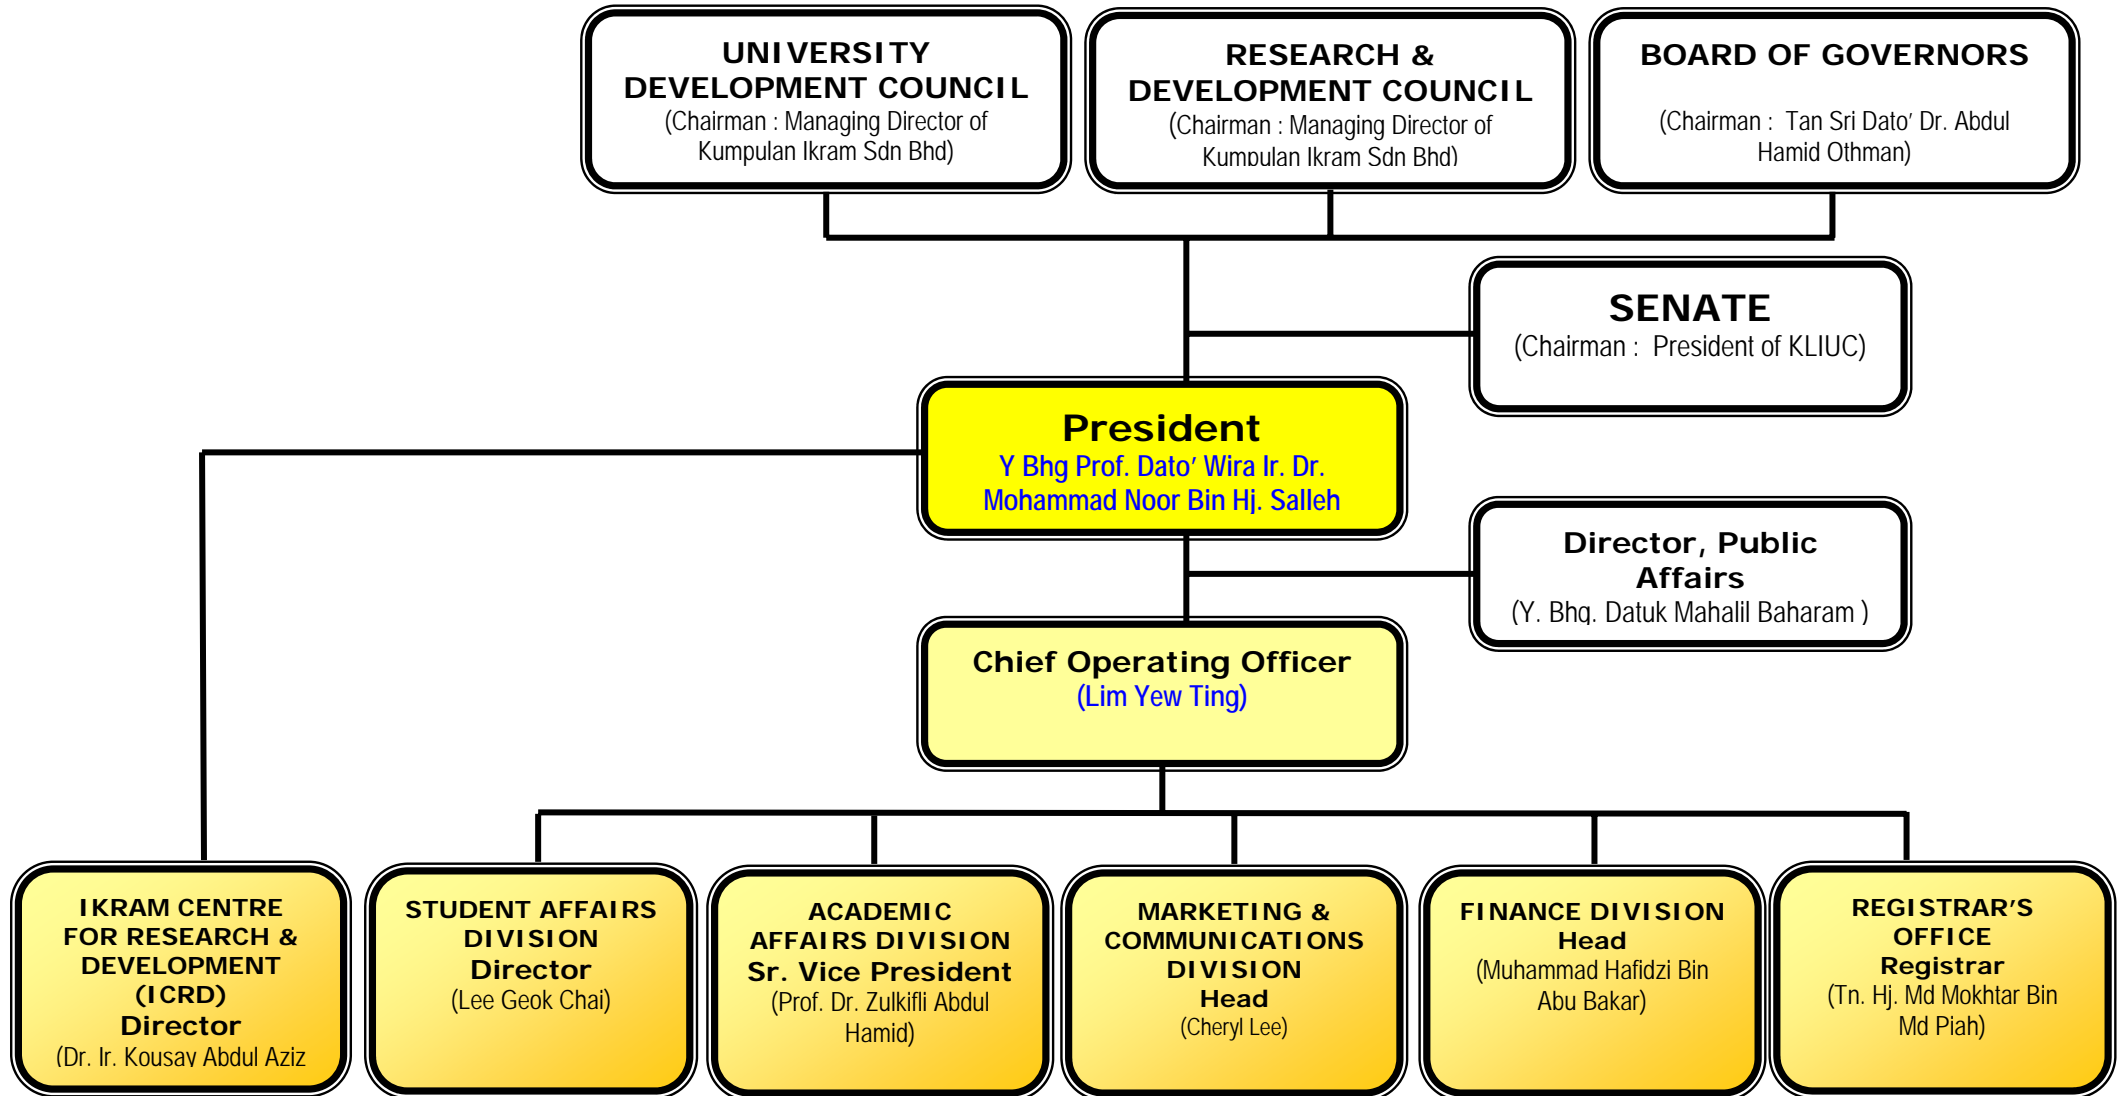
UNIVERSITY DEVELOPMENT COUNCIL
(Chairman : Managing Director of Kumpulan Ikram Sdn Bhd)

RESEARCH & DEVELOPMENT COUNCIL
(Chairman : Managing Director of Kumpulan Ikram Sdn Bhd)

BOARD OF GOVERNORS
(Chairman : Tan Sri Dato' Dr. Abdul Hamid Othman)

SENATE
(Chairman : President of KLIUC)

President
Y Bhg Prof. Dato' Wira Ir. Dr. Mohammad Noor Bin Hj. Salleh

Director, Public Affairs
(Y. Bhg. Datuk Mahalil Baharam )

Chief Operating Officer
(Lim Yew Ting)

IKRAM CENTRE FOR RESEARCH & DEVELOPMENT (ICRD)
Director
(Dr. Ir. Kousay Abdul Aziz

STUDENT AFFAIRS DIVISION
Director
(Lee Geok Chai)

ACADEMIC AFFAIRS DIVISION
Sr. Vice President
(Prof. Dr. Zulkifli Abdul Hamid)

MARKETING & COMMUNICATIONS DIVISION
Head
(Cheryl Lee)

FINANCE DIVISION
Head
(Muhammad Hafidzi Bin Abu Bakar)

REGISTRAR'S OFFICE
Registrar
(Tn. Hj. Md Mokhtar Bin Md Piah)